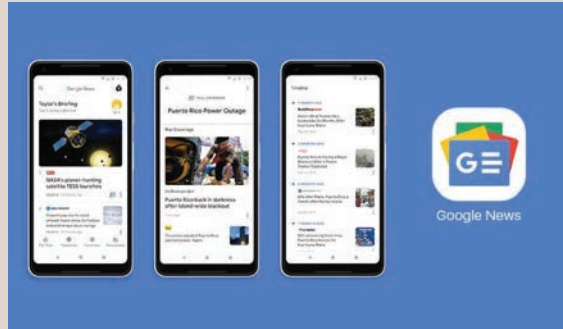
Google News

Taylor's Briefing

NASA's planet-hunting satellite TESS launches

FULL COVERAGE

Puerto Rico Power Outage

Top Coverage

Puerto Rico back in darkness after island-wide blackout

Timeline

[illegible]

Google News